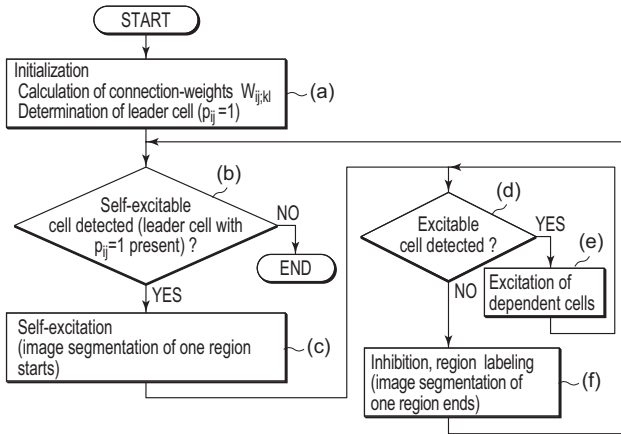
START

Initialization
Calculation of connection-weights $W_{ij;kl}$
Determination of leader cell ($p_{ij}$ =1)
(a)

(b)
Self-excitable cell detected (leader cell with $p_{ij}$=1 present) ?
NO
END
YES

Self-excitation
(image segmentation of one region starts)
(c)

(d)
Excitable cell detected ?
YES
(e)
Excitation of dependent cells
NO

Inhibition, region labeling
(image segmentation of one region ends)
(f)